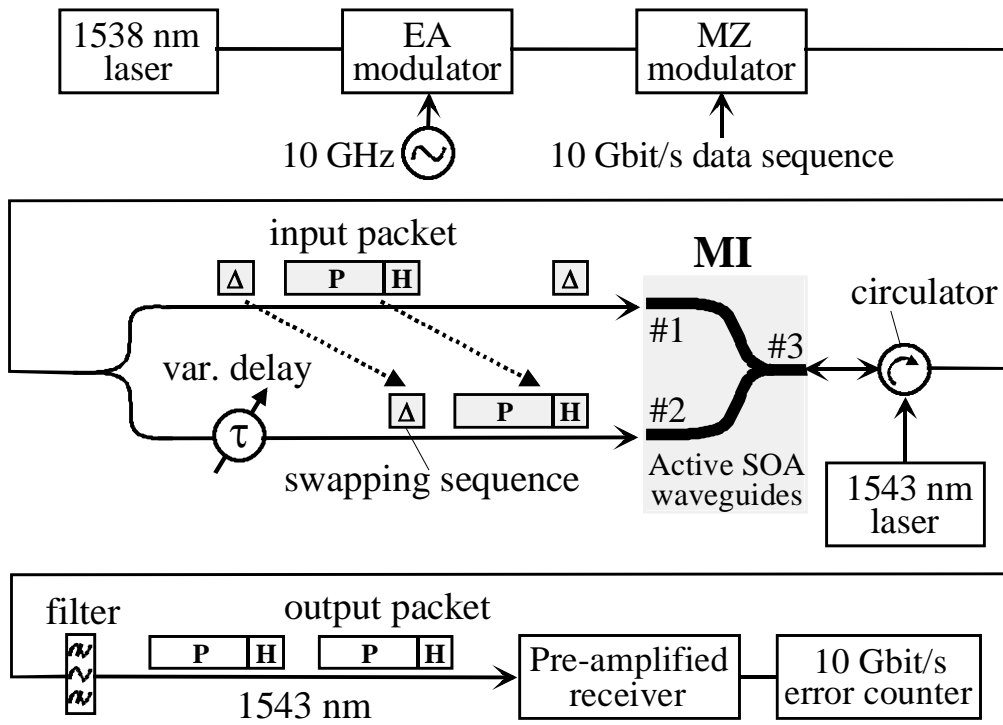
1538 nm laser

EA modulator

MZ modulator

10 GHz

10 Gbit/s data sequence

input packet

Δ

P

H

Δ

MI

circulator

#1

#3

var. delay

τ

Δ

P

H

#2

swapping sequence

Active SOA waveguides

1543 nm laser

filter

output packet

P

H

P

H

Pre-amplified receiver

10 Gbit/s error counter

1543 nm